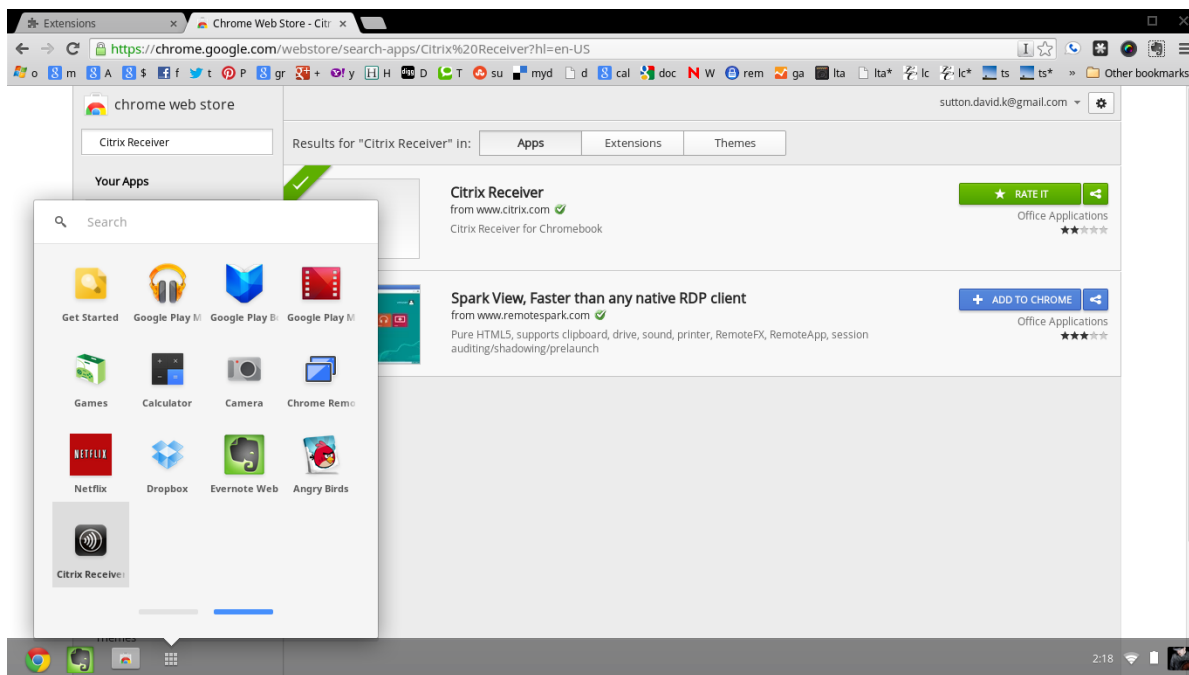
Extensions
Chrome Web Store - Citr

https://chrome.google.com/webstore/search-apps/Citrix%20Receiver?hl=en-US

o m A $ f t P gr + y H D T su myd d cal doc W rem ga lta lta* lc lc* ts ts* » Other bookmarks

chrome web store
Citrix Receiver
Your Apps

sutton.david.k@gmail.com

Results for "Citrix Receiver" in: Apps Extensions Themes

Citrix Receiver
from www.citrix.com
Citrix Receiver for Chromebook
RATE IT
Office Applications

Spark View, Faster than any native RDP client
from www.remotespark.com
Pure HTML5, supports clipboard, drive, sound, printer, RemoteFX, RemoteApp, session auditing/shadowing/prelaunch
ADD TO CHROME
Office Applications

Search
Get Started
Google Play M
Google Play B
Google Play M
Games
Calculator
Camera
Chrome Remo
NETFLIX
Netflix
Dropbox
Evernote Web
Angry Birds
Citrix Receiver

Themes

2:18